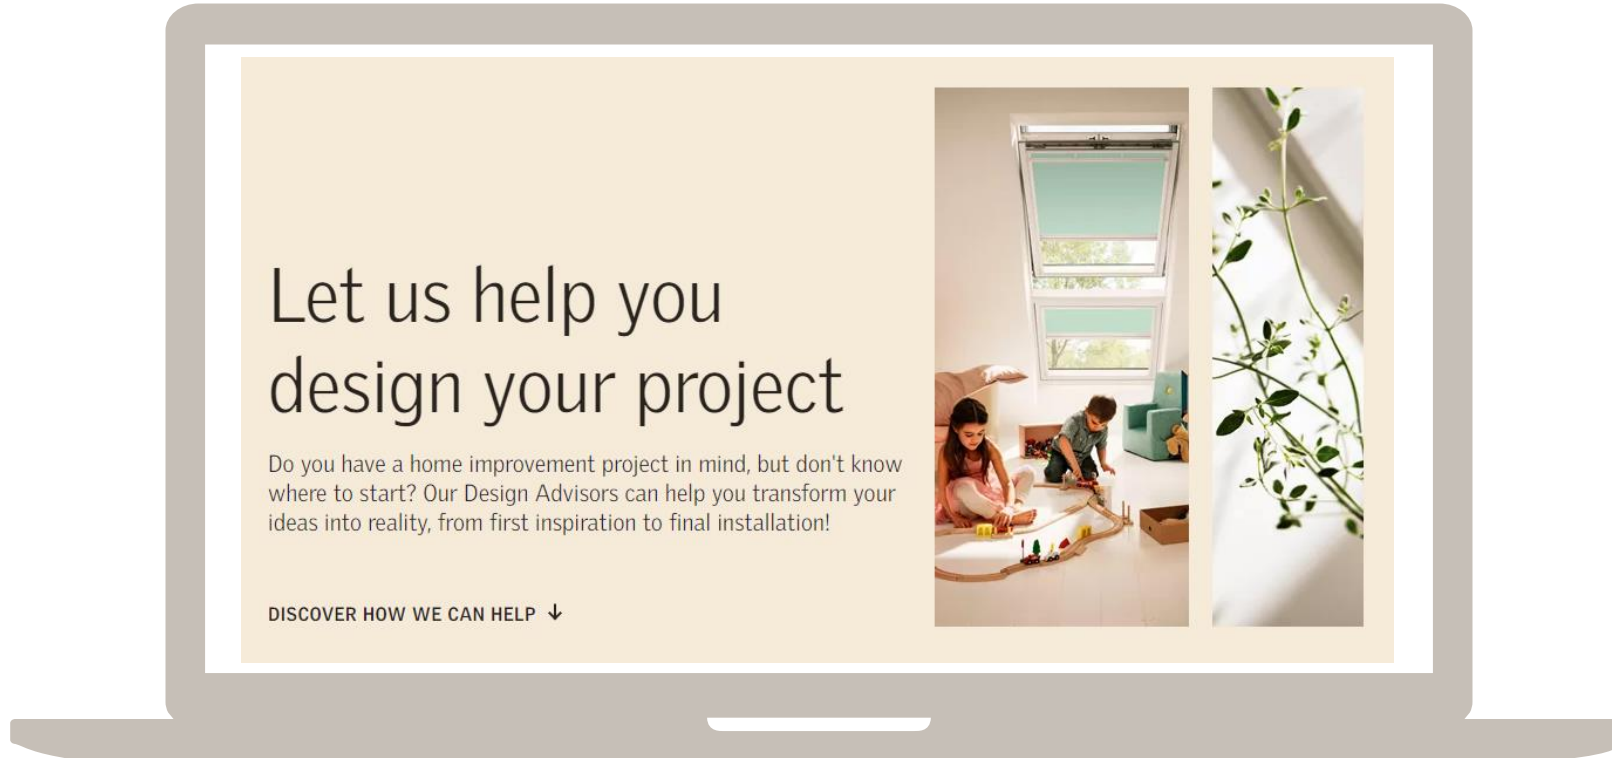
Let us help you design your project

Do you have a home improvement project in mind, but don't know where to start? Our Design Advisors can help you transform your ideas into reality, from first inspiration to final installation!

DISCOVER HOW WE CAN HELP ↓